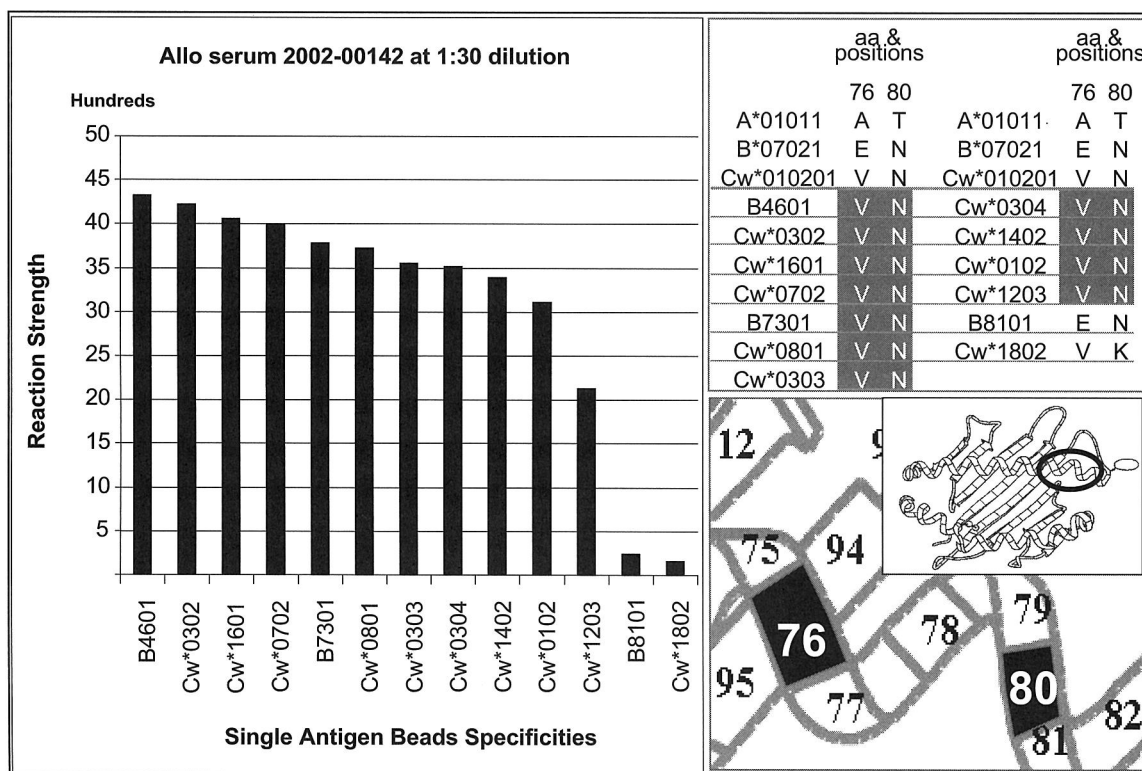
Allo serum 2002-00142 at 1:30 dilution

Hundreds

50
45
40
35
30
25
20
15
10
5

Reaction Strength

B4601 Cw*0302 Cw*1601 Cw*0702 B7301 Cw*0801 Cw*0303 Cw*0304 Cw*1402 Cw*0102 Cw*1203 B8101 Cw*1802

Single Antigen Beads Specificities

| | aa & positions | | | aa & positions | |
|---|---|---|---|---|---|
| | 76 | 80 | | 76 | 80 |
| A*01011 | A | T | A*01011 | A | T |
| B*07021 | E | N | B*07021 | E | N |
| Cw*010201 | V | N | Cw*010201 | V | N |
| B4601 | V | N | Cw*0304 | V | N |
| Cw*0302 | V | N | Cw*1402 | V | N |
| Cw*1601 | V | N | Cw*0102 | V | N |
| Cw*0702 | V | N | Cw*1203 | V | N |
| B7301 | V | N | B8101 | E | N |
| Cw*0801 | V | N | Cw*1802 | V | K |
| Cw*0303 | V | N | | | |

12
9
75
94
76
78
79
95
77
80
82
81